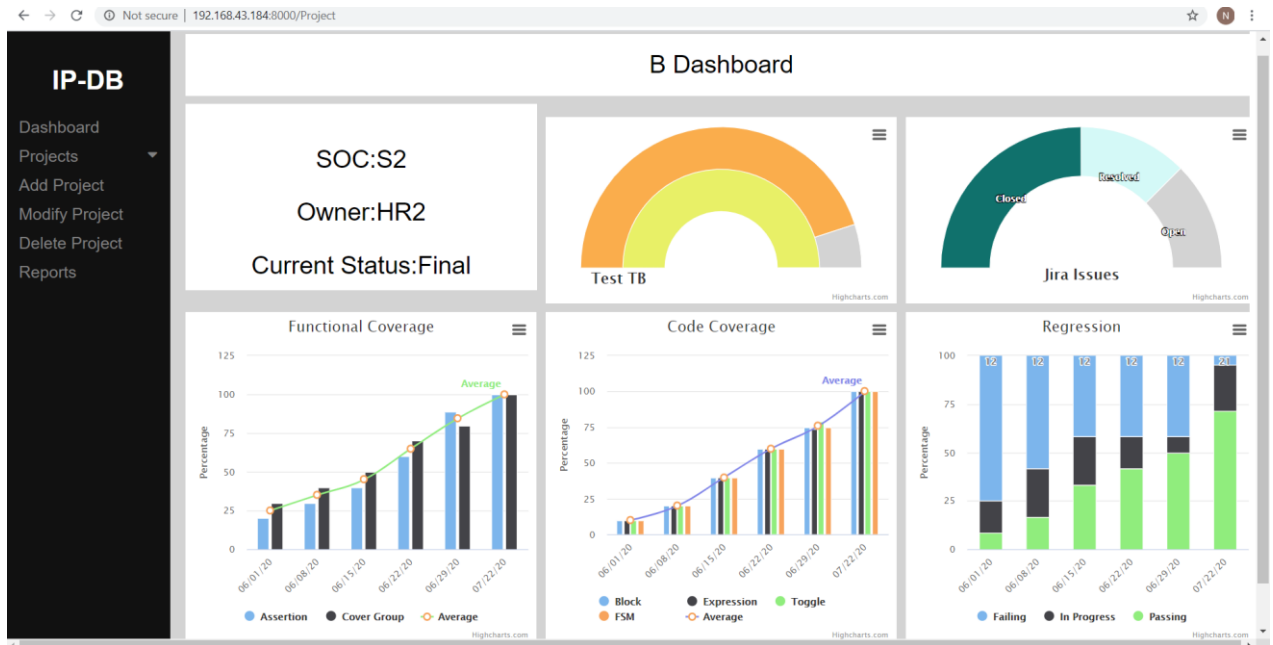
Not secure | 192.168.43.184:8000/Project

N

IP-DB

Dashboard
Projects
Add Project
Modify Project
Delete Project
Reports

B Dashboard

SOC:S2

Owner:HR2

Current Status:Final

Test TB

Highcharts.com

Closed
Resolved
Open

Jira Issues

Highcharts.com

Functional Coverage

125
100
75
50
25
0

Percentage

Average

06/01/20
06/08/20
06/15/20
06/22/20
06/29/20
07/22/20

Assertion
Cover Group
Average

Highcharts.com

Code Coverage

125
100
75
50
25
0

Percentage

Average

06/01/20
06/08/20
06/15/20
06/22/20
06/29/20
07/22/20

Block
Expression
Toggle
FSM
Average

Highcharts.com

Regression

100
75
50
25
0

Percentage

12
12
12
12
12
21

06/01/20
06/08/20
06/15/20
06/22/20
06/29/20
07/22/20

Failing
In Progress
Passing

Highcharts.com